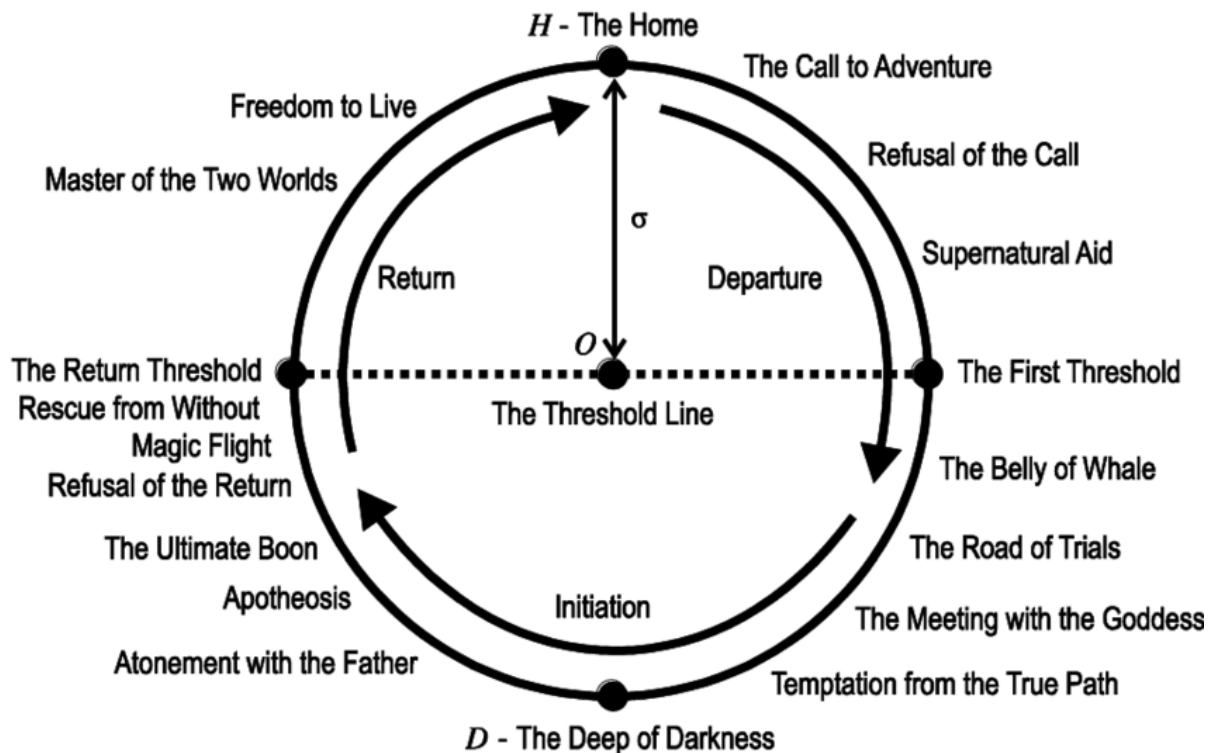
$H$ - The Home
The Call to Adventure
Freedom to Live
Refusal of the Call
Master of the Two Worlds
σ
Supernatural Aid
Return
Departure
$O$
The Return Threshold
The First Threshold
Rescue from Without
The Threshold Line
Magic Flight
The Belly of Whale
Refusal of the Return
The Ultimate Boon
The Road of Trials
Apotheosis
Initiation
The Meeting with the Goddess
Atonement with the Father
Temptation from the True Path
$D$ - The Deep of Darkness